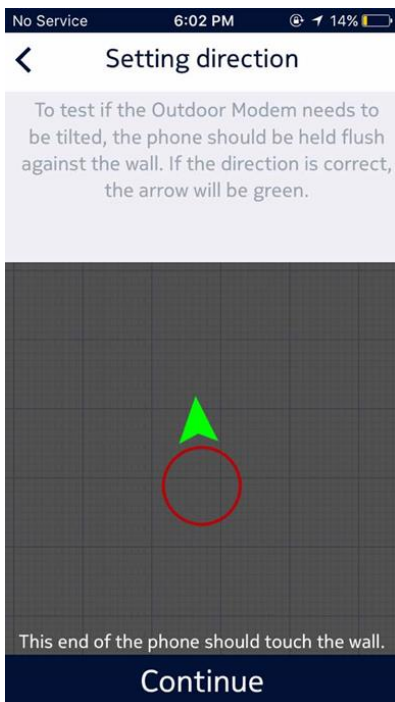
No Service 6:02 PM 14%

<

Setting direction

To test if the Outdoor Modem needs to be tilted, the phone should be held flush against the wall. If the direction is correct, the arrow will be green.

This end of the phone should touch the wall.

Continue